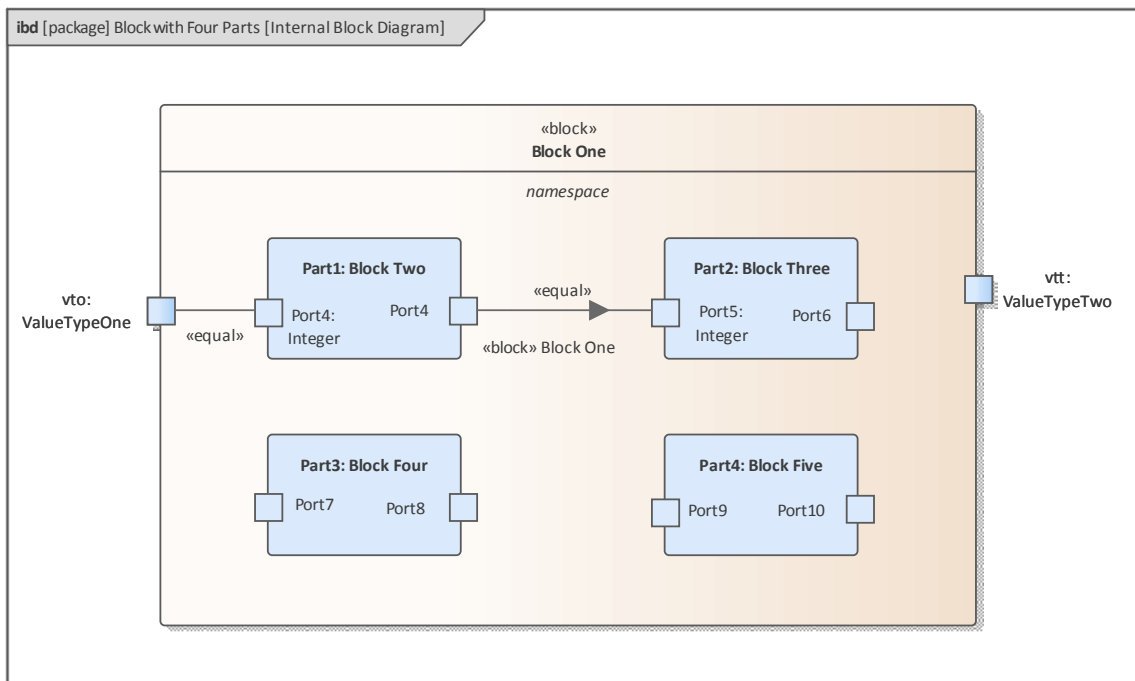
ibd [package] Block with Four Parts [Internal Block Diagram]

«block»
Block One

namespace

vto:
ValueTypeOne

Part1: Block Two

Port4:
Integer

Port4

«equal»

«equal»

«block» Block One

Part2: Block Three

Port5:
Integer

Port6

vtt:
ValueTypeTwo

Part3: Block Four

Port7

Port8

Part4: Block Five

Port9

Port10